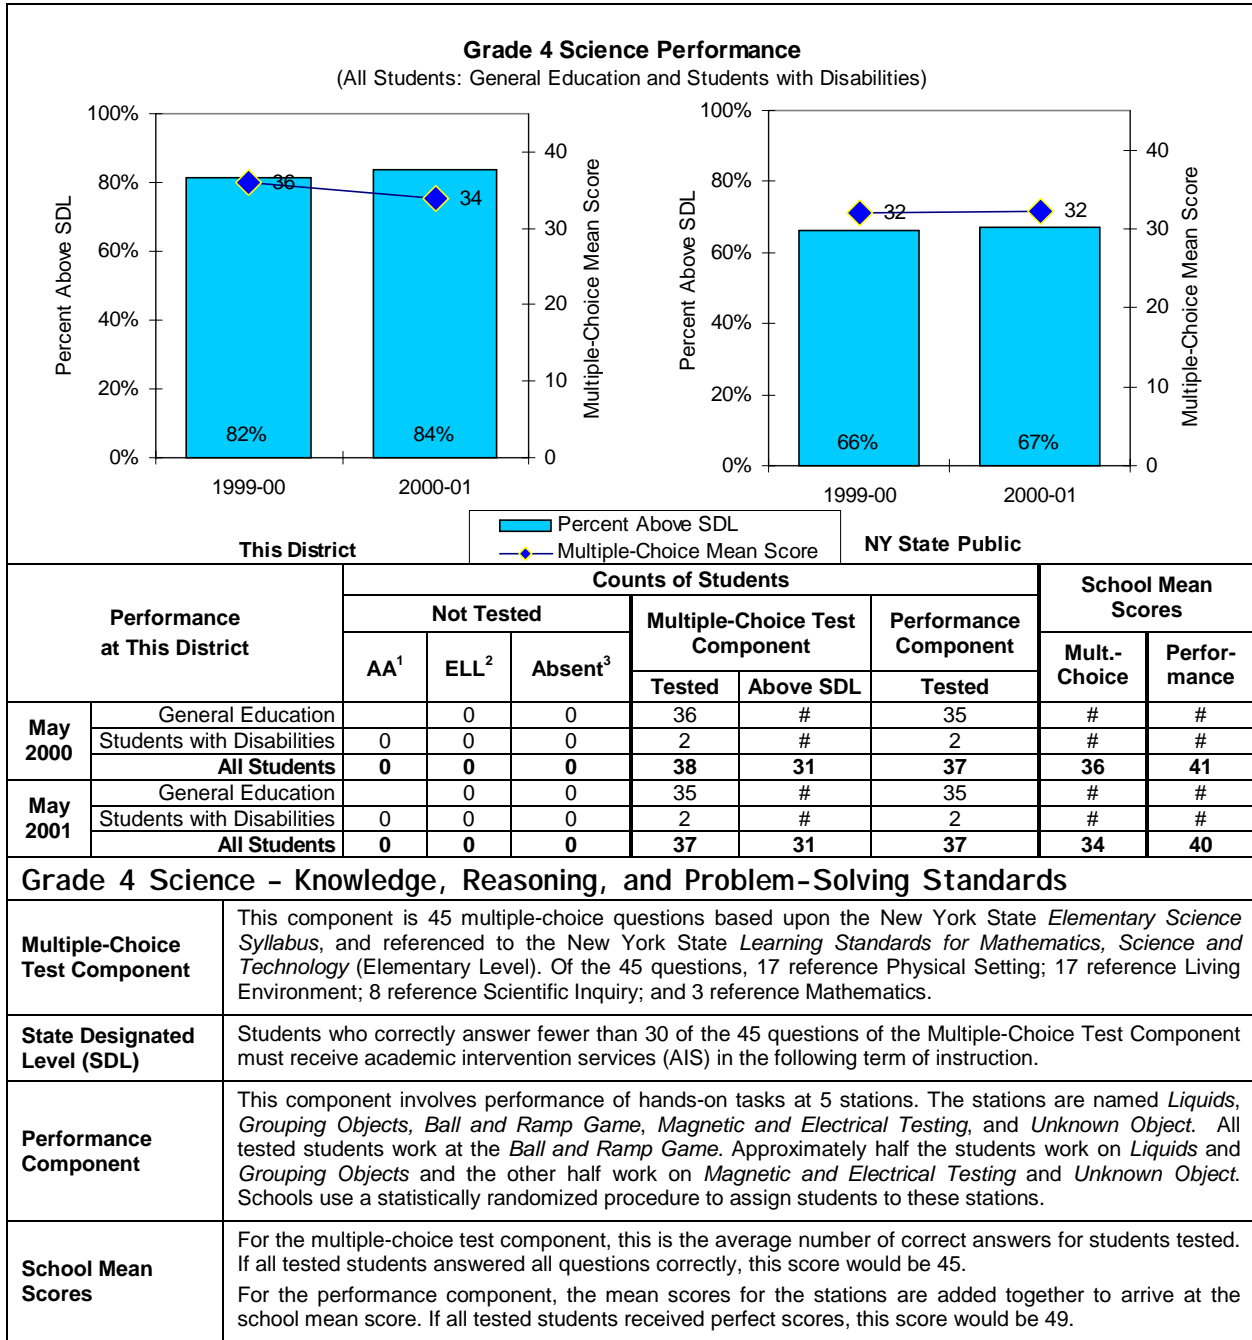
Grade 4 Science Performance
(All Students: General Education and Students with Disabilities)

100%
80%
60%
40%
20%
0%
Percent Above SDL
40
30
20
10
0
Multiple-Choice Mean Score
36
34
82%
84%
1999-00
2000-01
This District

100%
80%
60%
40%
20%
0%
Percent Above SDL
40
30
20
10
0
Multiple-Choice Mean Score
32
32
66%
67%
1999-00
2000-01
NY State Public

Percent Above SDL
Multiple-Choice Mean Score

| Performance at This District | | Not Tested: AA$^1$ | Not Tested: ELL$^2$ | Not Tested: Absent$^3$ | Multiple-Choice Test Component: Tested | Multiple-Choice Test Component: Above SDL | Performance Component: Tested | School Mean Scores: Mult.-Choice | School Mean Scores: Perfor-mance |
|---|---|---|---|---|---|---|---|---|---|
| May 2000 | General Education | | 0 | 0 | 36 | # | 35 | # | # |
| | Students with Disabilities | 0 | 0 | 0 | 2 | # | 2 | # | # |
| | All Students | 0 | 0 | 0 | 38 | 31 | 37 | 36 | 41 |
| May 2001 | General Education | | 0 | 0 | 35 | # | 35 | # | # |
| | Students with Disabilities | 0 | 0 | 0 | 2 | # | 2 | # | # |
| | All Students | 0 | 0 | 0 | 37 | 31 | 37 | 34 | 40 |

Counts of Students

Grade 4 Science – Knowledge, Reasoning, and Problem-Solving Standards

| | |
|---|---|
| Multiple-Choice Test Component | This component is 45 multiple-choice questions based upon the New York State Elementary Science Syllabus, and referenced to the New York State Learning Standards for Mathematics, Science and Technology (Elementary Level). Of the 45 questions, 17 reference Physical Setting; 17 reference Living Environment; 8 reference Scientific Inquiry; and 3 reference Mathematics. |
| State Designated Level (SDL) | Students who correctly answer fewer than 30 of the 45 questions of the Multiple-Choice Test Component must receive academic intervention services (AIS) in the following term of instruction. |
| Performance Component | This component involves performance of hands-on tasks at 5 stations. The stations are named Liquids, Grouping Objects, Ball and Ramp Game, Magnetic and Electrical Testing, and Unknown Object. All tested students work at the Ball and Ramp Game. Approximately half the students work on Liquids and Grouping Objects and the other half work on Magnetic and Electrical Testing and Unknown Object. Schools use a statistically randomized procedure to assign students to these stations. |
| School Mean Scores | For the multiple-choice test component, this is the average number of correct answers for students tested. If all tested students answered all questions correctly, this score would be 45. For the performance component, the mean scores for the stations are added together to arrive at the school mean score. If all tested students received perfect scores, this score would be 49. |